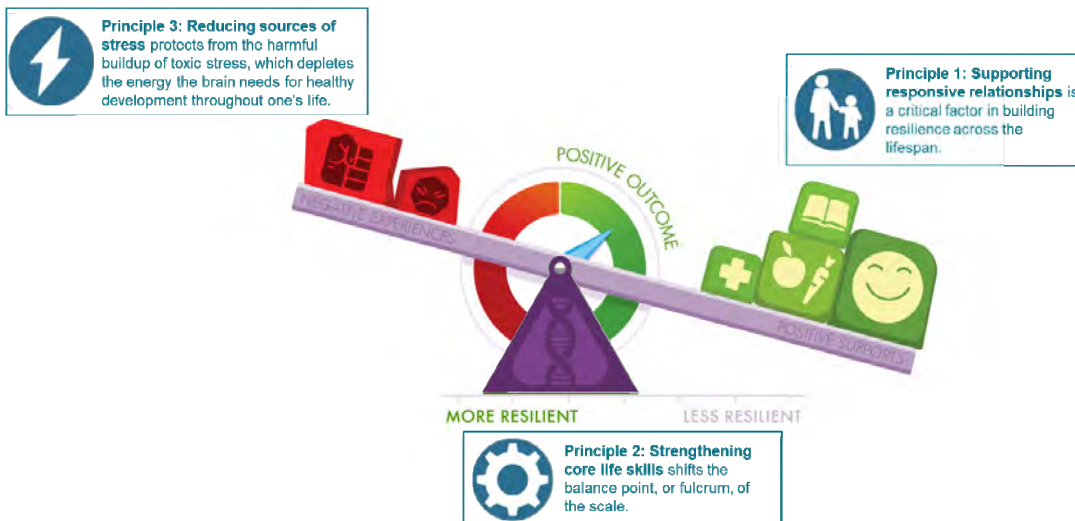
**Principle 3: Reducing sources of stress** protects from the harmful buildup of toxic stress, which depletes the energy the brain needs for healthy development throughout one's life.

**Principle 1: Supporting responsive relationships** is a critical factor in building resilience across the lifespan.

POSITIVE OUTCOME

NEGATIVE EXPERIENCES

POSITIVE SUPPORTS

MORE RESILIENT

LESS RESILIENT

**Principle 2: Strengthening core life skills** shifts the balance point, or fulcrum, of the scale.